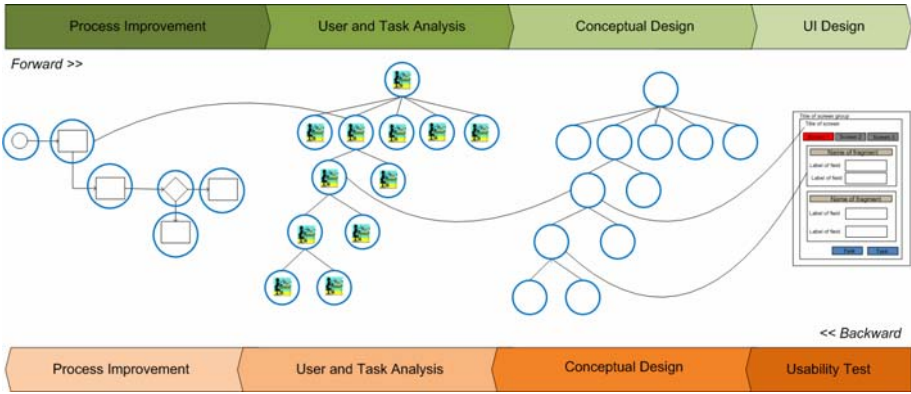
Process Improvement
User and Task Analysis
Conceptual Design
UI Design

Forward >>

Title of screen group
Title of screen
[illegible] Screen 2 Screen 3
Name of Segment
Label of field
Label of field
Name of Segment
Label of field
Label of field
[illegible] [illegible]

<< Backward

Process Improvement
User and Task Analysis
Conceptual Design
Usability Test